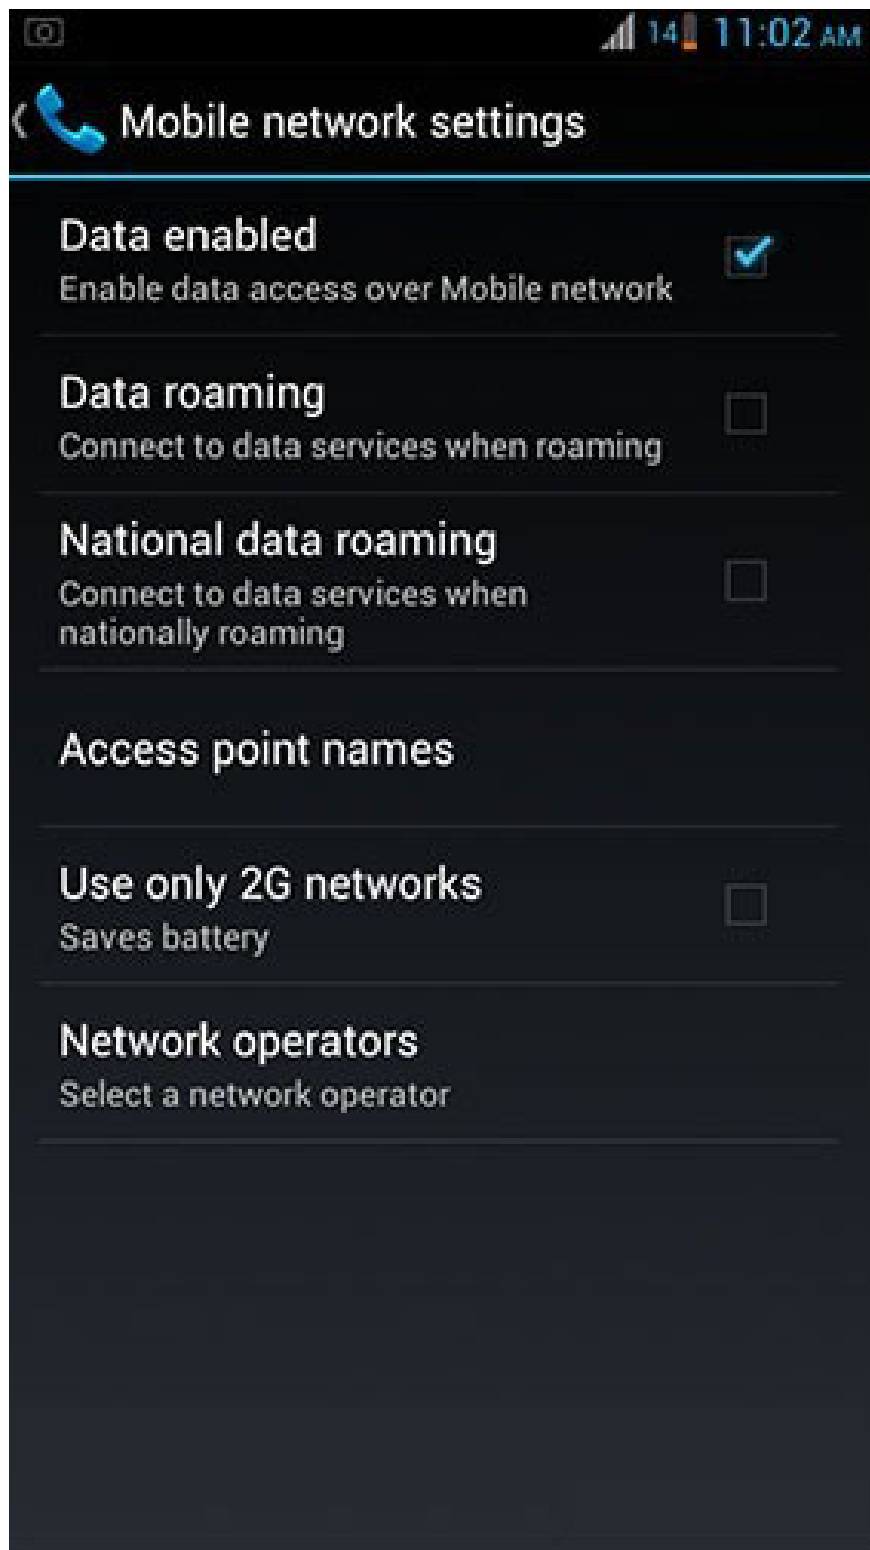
14 11:02 AM

Mobile network settings

Data enabled
Enable data access over Mobile network

Data roaming
Connect to data services when roaming

National data roaming
Connect to data services when nationally roaming

Access point names

Use only 2G networks
Saves battery

Network operators
Select a network operator